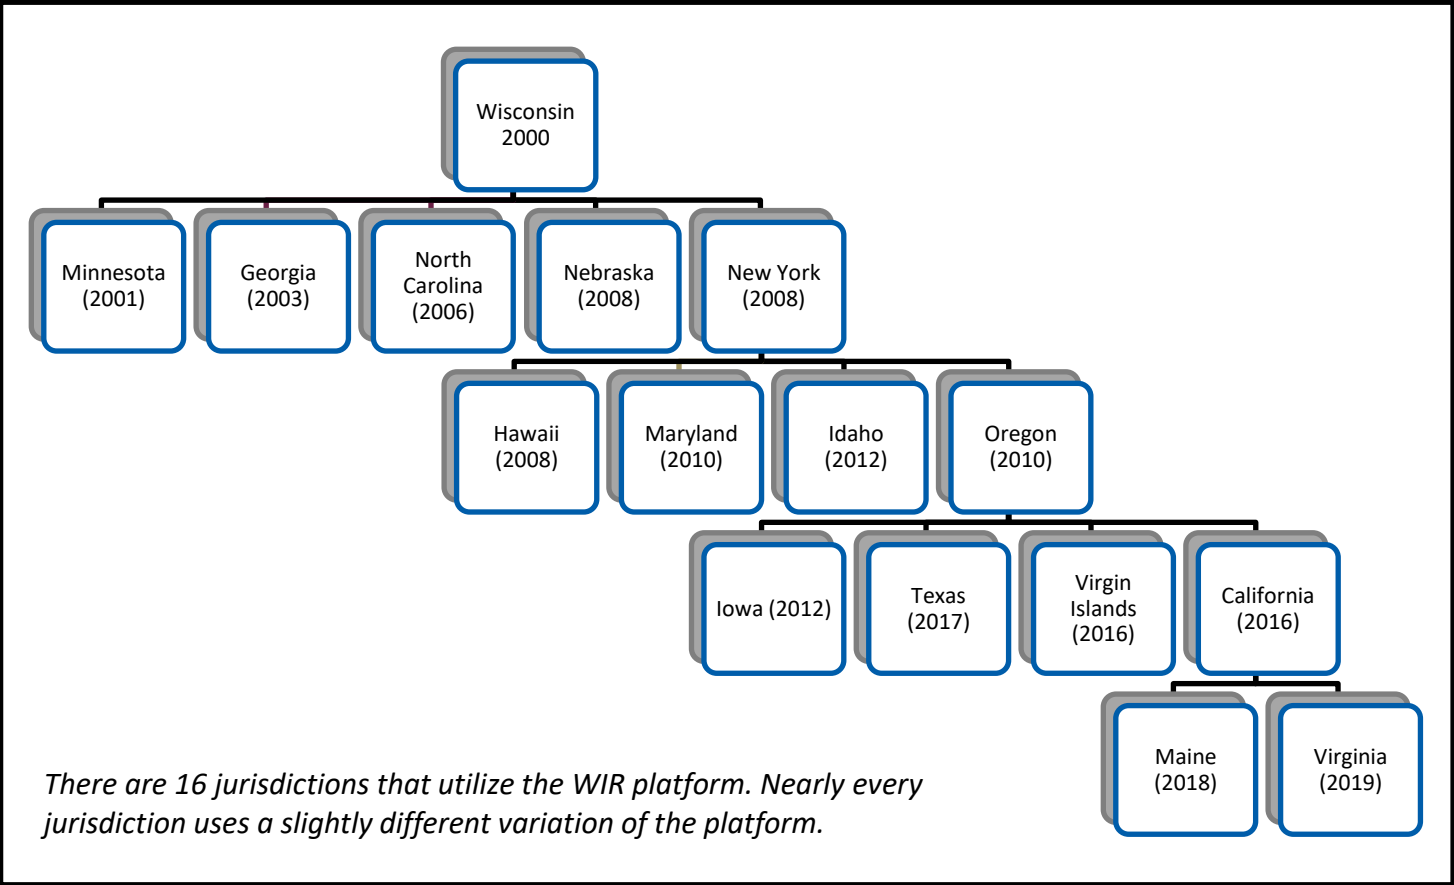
Wisconsin 2000

Minnesota (2001)

Georgia (2003)

North Carolina (2006)

Nebraska (2008)

New York (2008)

Hawaii (2008)

Maryland (2010)

Idaho (2012)

Oregon (2010)

Iowa (2012)

Texas (2017)

Virgin Islands (2016)

California (2016)

Maine (2018)

Virginia (2019)

There are 16 jurisdictions that utilize the WIR platform. Nearly every jurisdiction uses a slightly different variation of the platform.